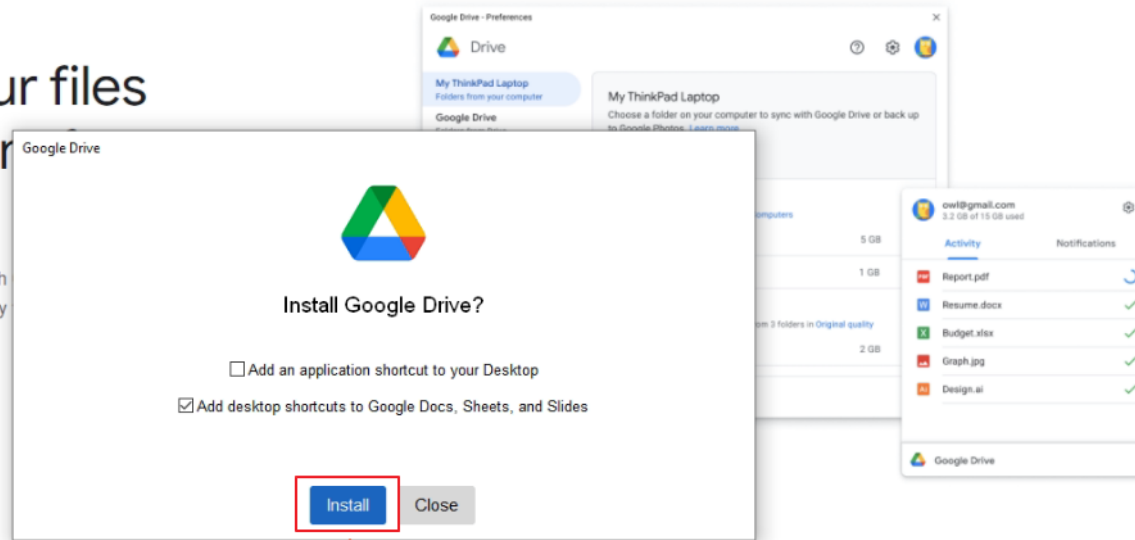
ur files

Google Drive - Preferences

Drive

My ThinkPad Laptop
Folders from your computer

Google Drive

My ThinkPad Laptop

Choose a folder on your computer to sync with Google Drive or back up to Google Photos. Learn more

computers

5 GB

1 GB

om 3 folders in Original quality

2 GB

owl@gmail.com
3.2 GB of 15 GB used

Activity

Notifications

Report.pdf

Resume.docx

Budget.xlsx

Graph.jpg

Design.ai

Google Drive

Google Drive

Install Google Drive?

Add an application shortcut to your Desktop

Add desktop shortcuts to Google Docs, Sheets, and Slides

Install

Close